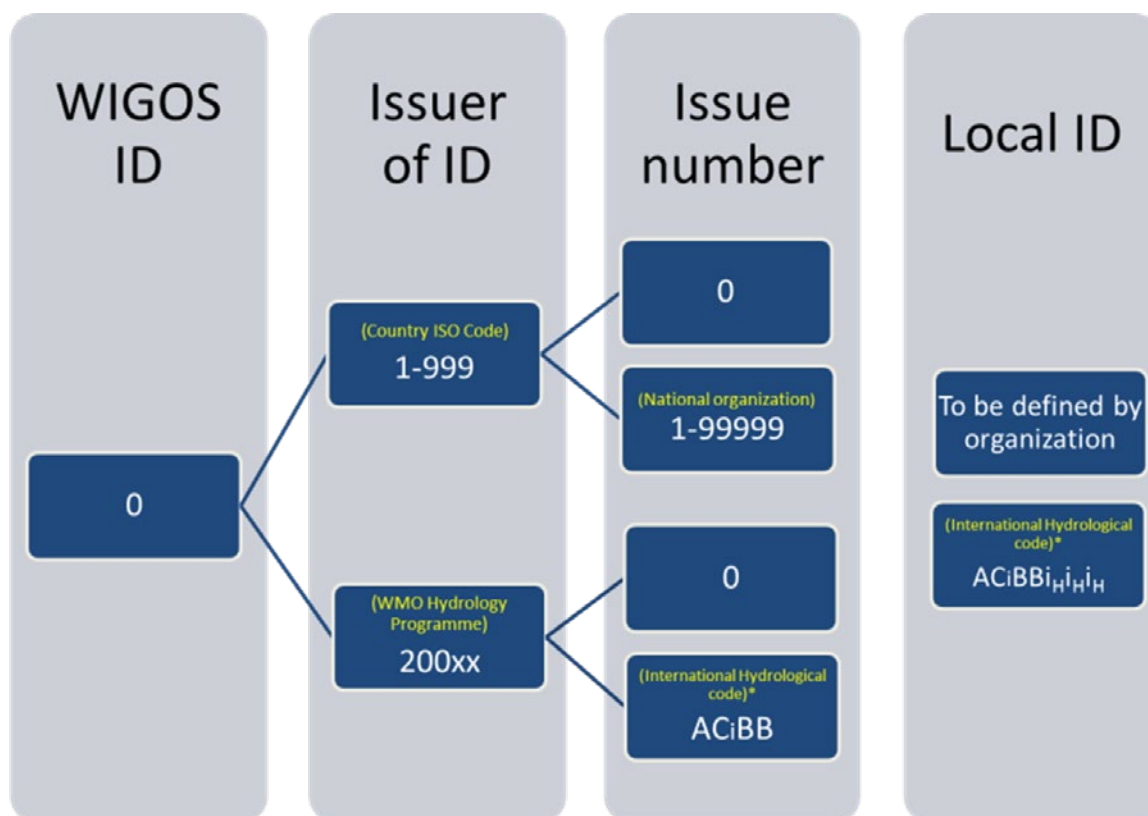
WIGOS ID

Issuer of ID

Issue number

Local ID

0

(Country ISO Code)
1-999

0

(National organization)
1-99999

To be defined by organization

(International Hydrological code)*
ACiBBi$_H$i$_H$i$_H$

(WMO Hydrology Programme)
200xx

0

(International Hydrological code)*
ACiBB